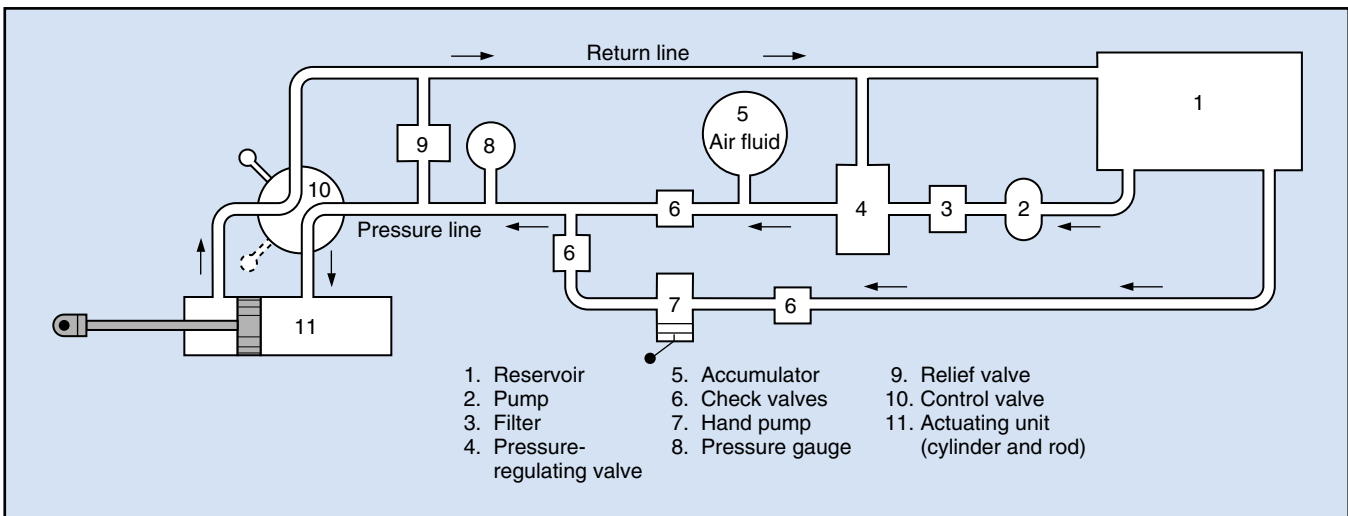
Return line

1

5
Air fluid

9

8

10

6

4

3

2

Pressure line

6

7

6

11

1. Reservoir
2. Pump
3. Filter
4. Pressure-regulating valve

5. Accumulator
6. Check valves
7. Hand pump
8. Pressure gauge

9. Relief valve
10. Control valve
11. Actuating unit (cylinder and rod)